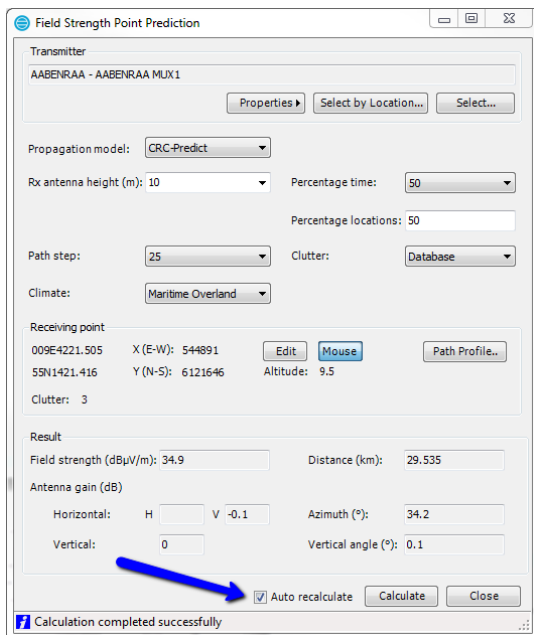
Field Strength Point Prediction

Transmitter

AABENRAA - AABENRAA MUX1

Properties ▸ Select by Location... Select...

Propagation model: CRC-Predict

Rx antenna height (m): 10

Percentage time: 50

Percentage locations: 50

Path step: 25

Clutter: Database

Climate: Maritime Overland

Receiving point

009E4221.505 X (E-W): 544891 Edit Mouse Path Profile..

55N1421.416 Y (N-S): 6121646 Altitude: 9.5

Clutter: 3

Result

Field strength (dBμV/m): 34.9

Distance (km): 29.535

Antenna gain (dB)

Horizontal: H V -0.1

Azimuth (°): 34.2

Vertical: 0

Vertical angle (°): 0.1

Auto recalculate Calculate Close

Calculation completed successfully